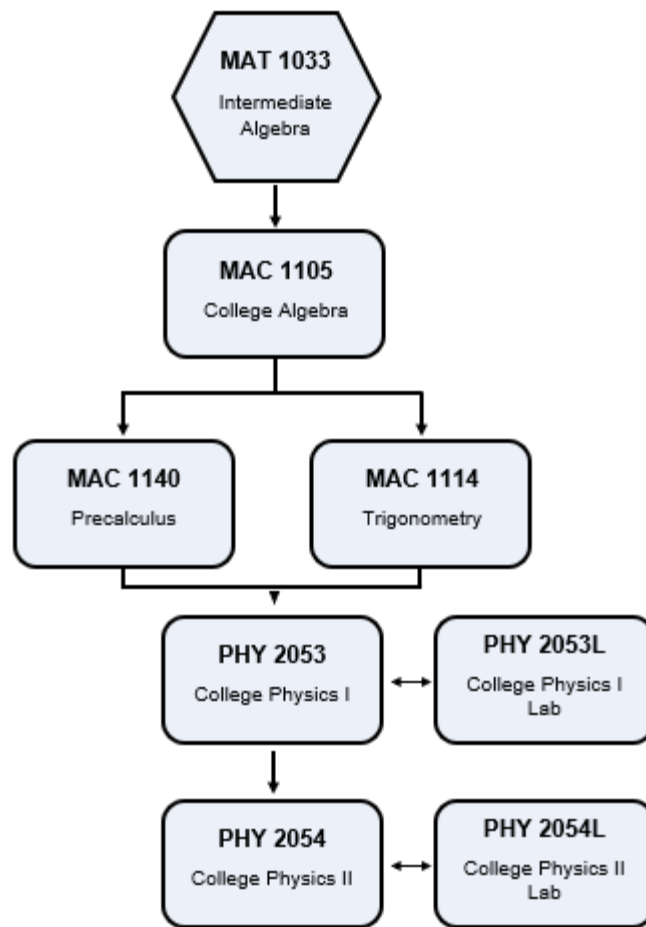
MAT 1033
Intermediate Algebra

MAC 1105
College Algebra

MAC 1140
Precalculus

MAC 1114
Trigonometry

PHY 2053
College Physics I

PHY 2053L
College Physics I Lab

PHY 2054
College Physics II

PHY 2054L
College Physics II Lab